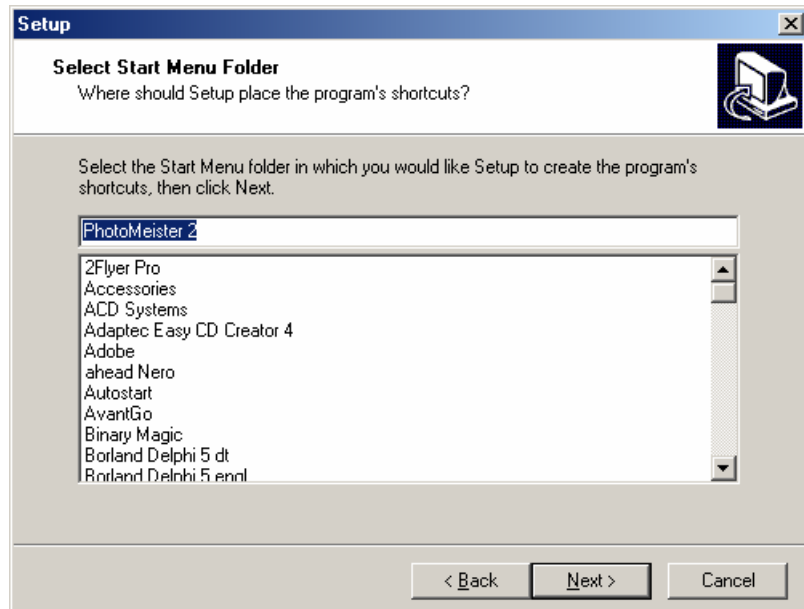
Setup

Select Start Menu Folder
Where should Setup place the program's shortcuts?

Select the Start Menu folder in which you would like Setup to create the program's shortcuts, then click Next.

PhotoMeister 2

2Flyer Pro
Accessories
ACD Systems
Adaptec Easy CD Creator 4
Adobe
ahead Nero
Autostart
AvantGo
Binary Magic
Borland Delphi 5 dt
Borland Delphi 5 engl

< Back
Next >
Cancel